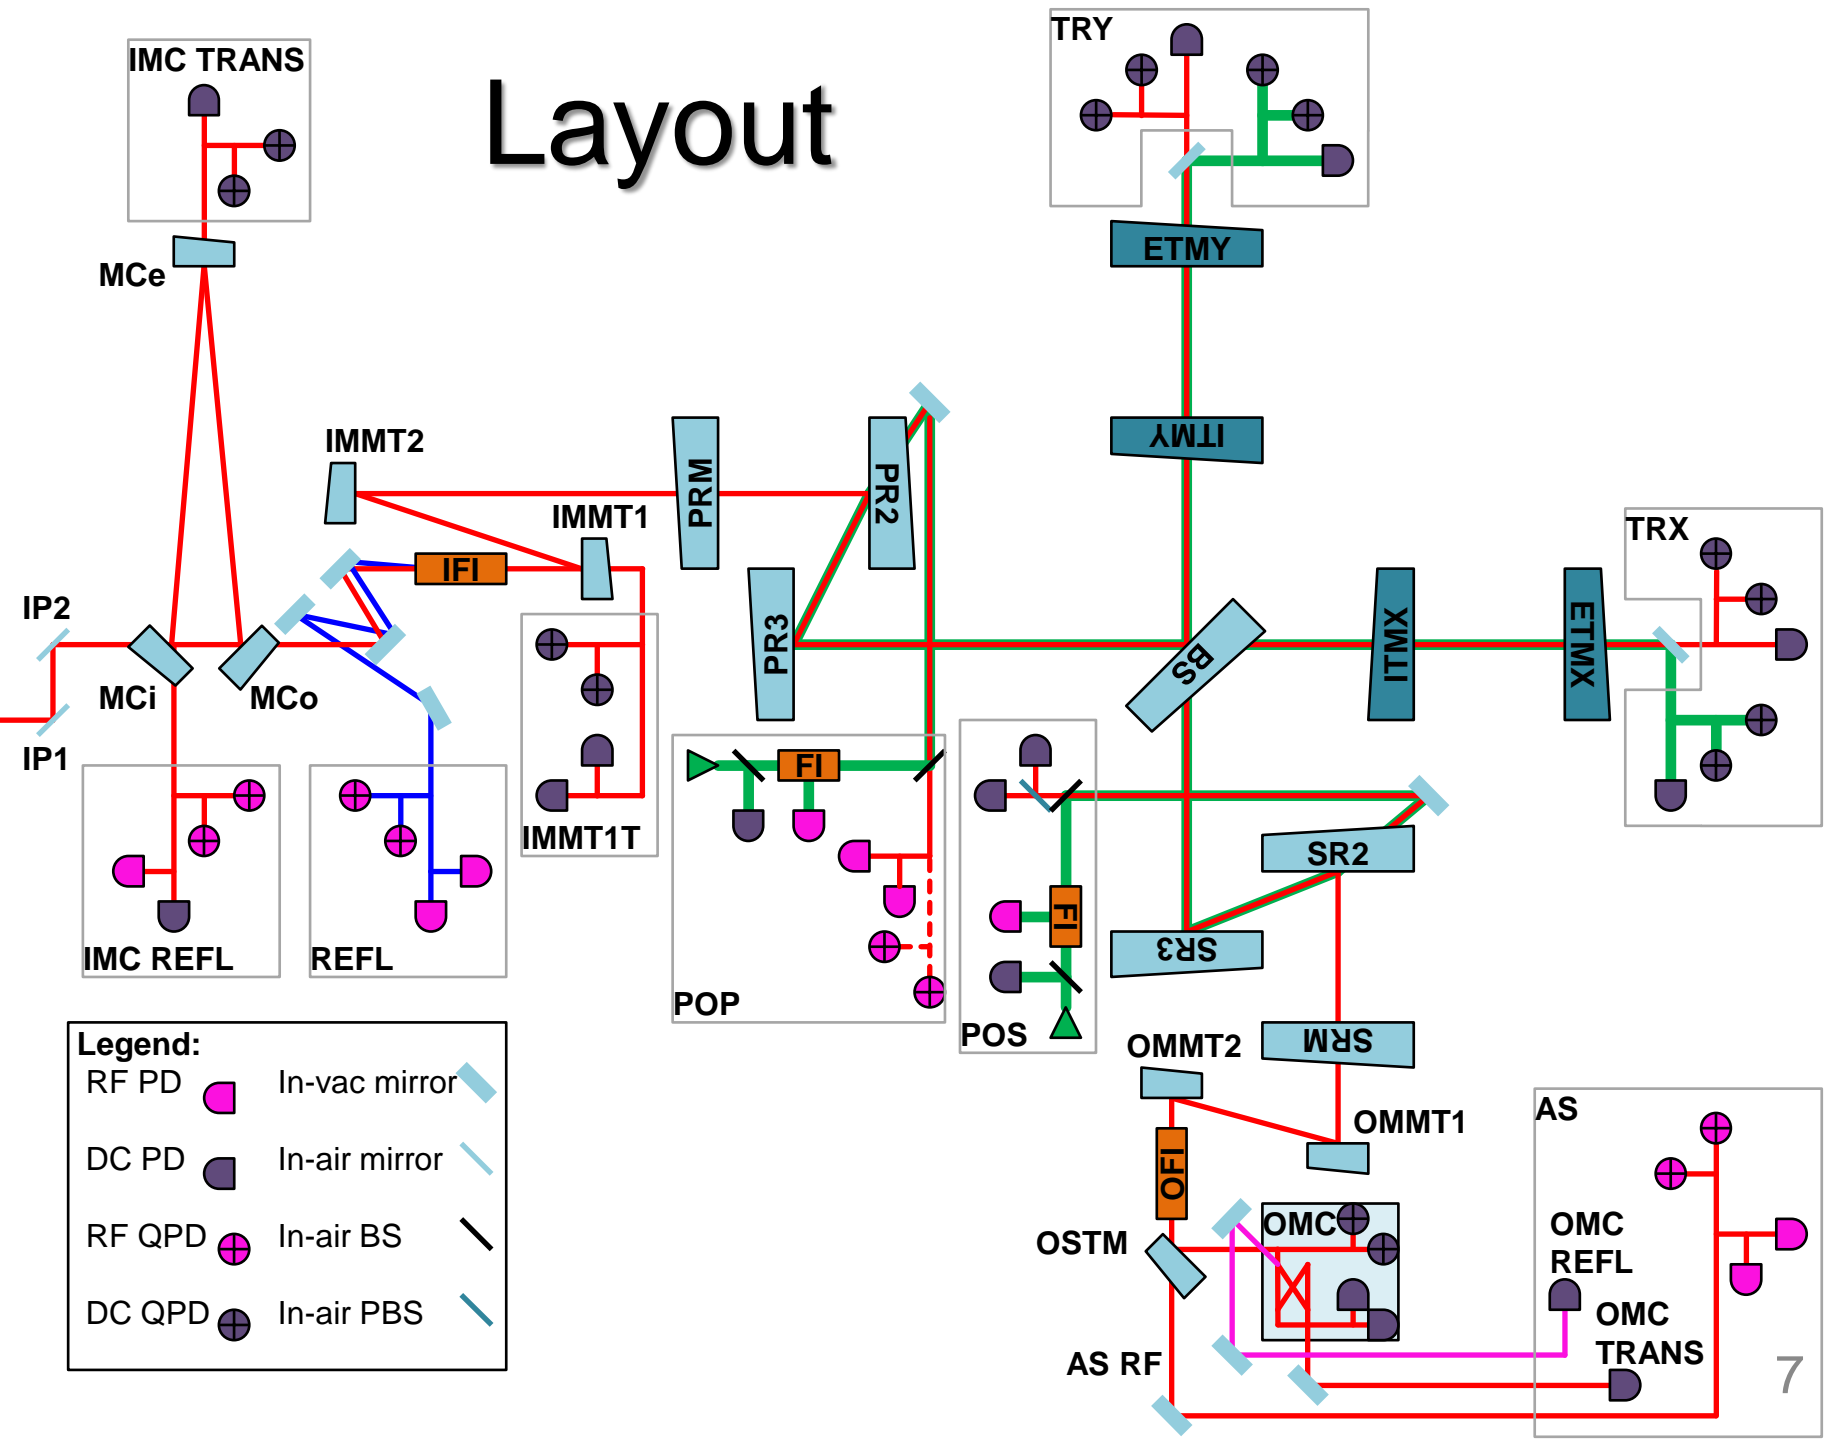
Layout

IMC TRANS
MCe
IMMT2
IMMT1
IFI
IP2
IP1
MCi
MCo
IMC REFL
REFL
IMMT1T
PRM
PR2
PR3
FI
POP
TRY
ETMY
ITMY
BS
ITMX
ETMX
TRX
POS
FI
SR2
SR3
SRM
OMMT2
OMMT1
OFI
OSTM
OMC
AS
OMC REFL
OMC TRANS
AS RF

Legend:
RF PD
DC PD
RF QPD
DC QPD
In-vac mirror
In-air mirror
In-air BS
In-air PBS

7